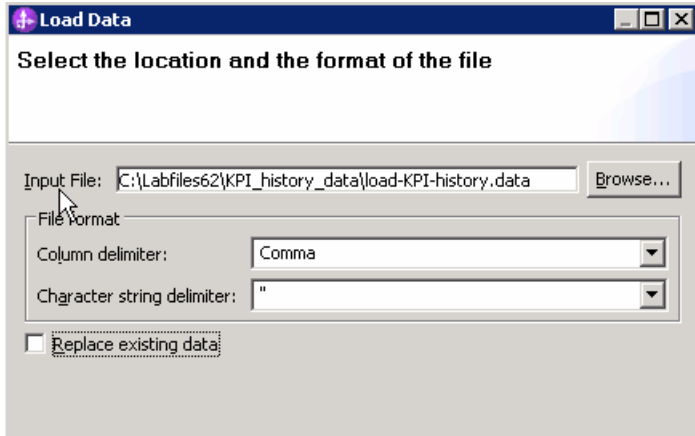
Load Data

Select the location and the format of the file

Input File: C:\Labfiles62\KPI_history_data\load-KPI-history.data Browse...

File format

Column delimiter: Comma

Character string delimiter: "

Replace existing data